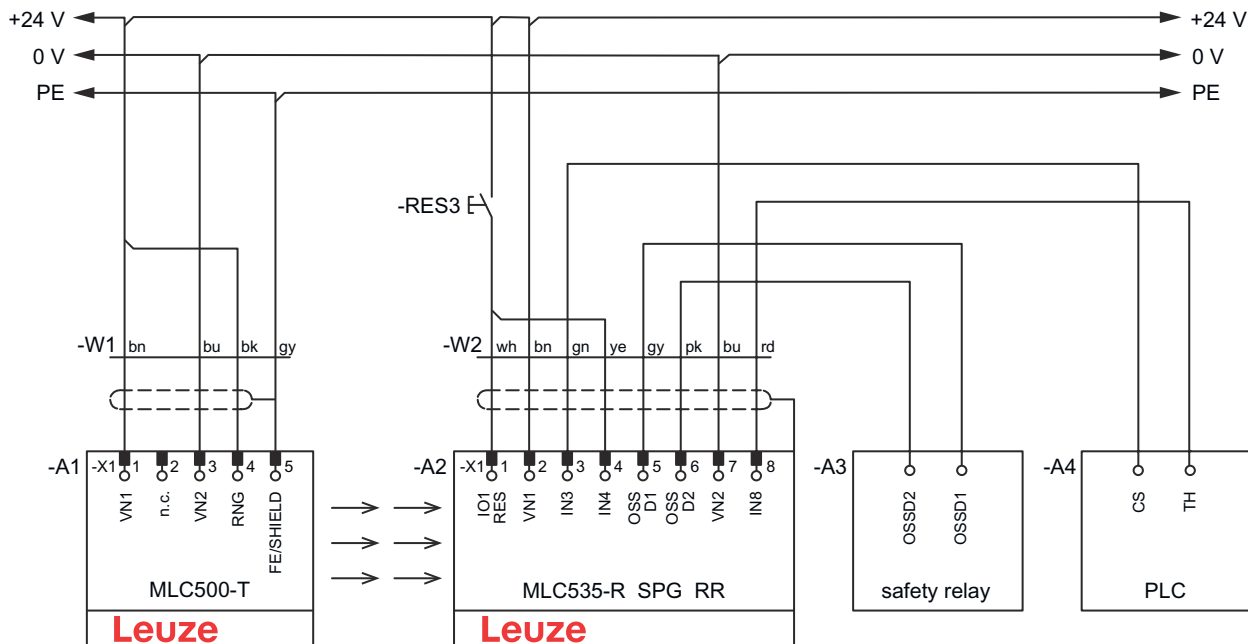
+24 V
0 V
PE
+24 V
0 V
PE

-RES3

-W1 bn bu bk gy

-W2 wh bn gn ye gy pk bu rd

-A1 -X1 1 2 3 4 5
VN1 n.c. VN2 RNG FE/SHIELD
MLC500-T
Leuze

-A2 -X1 1 2 3 4 5 6 7 8
IO1 RES VN1 IN3 IN4 OSS D1 OSS D2 VN2 IN8
MLC535-R SPG RR
Leuze

-A3
OSSD2 OSSD1
safety relay

-A4
CS TH
PLC